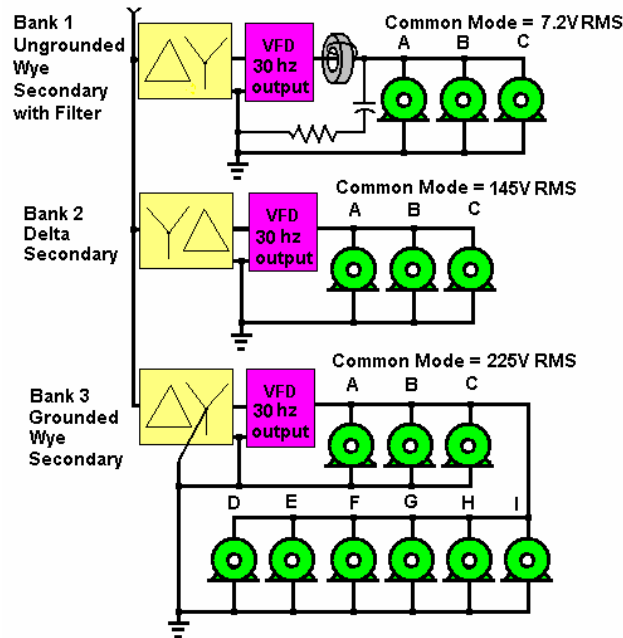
Bank 1
Ungrounded
Wye
Secondary
with Filter

VFD
30 hz
output

Common Mode = 7.2V RMS

A B C

Bank 2
Delta
Secondary

VFD
30 hz
output

Common Mode = 145V RMS

A B C

Bank 3
Grounded
Wye
Secondary

VFD
30 hz
output

Common Mode = 225V RMS

A B C

D E F G H I